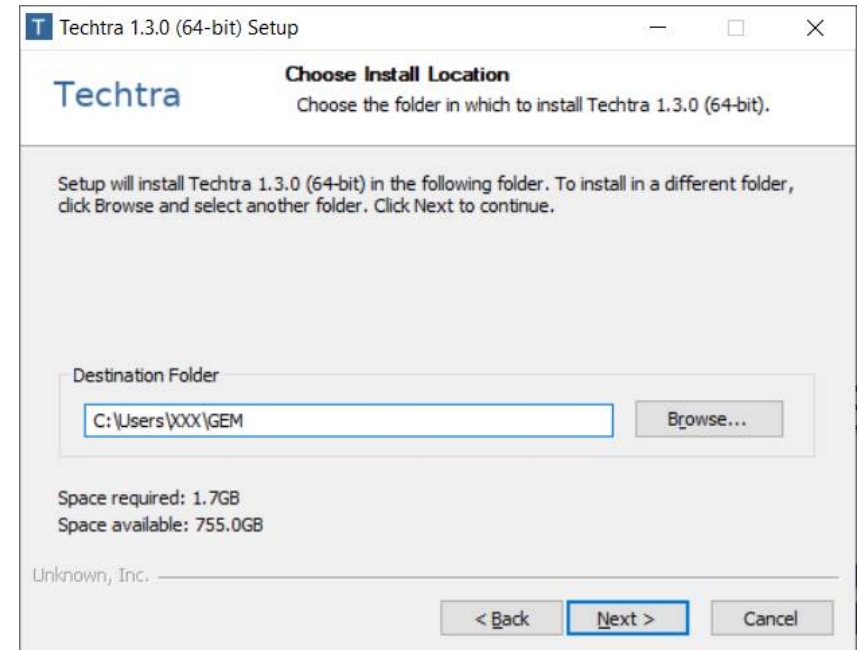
T Techtra 1.3.0 (64-bit) Setup

Techtra

Choose Install Location

Choose the folder in which to install Techtra 1.3.0 (64-bit).

Setup will install Techtra 1.3.0 (64-bit) in the following folder. To install in a different folder, click Browse and select another folder. Click Next to continue.

Destination Folder

C:\Users\XXX\GEM

Browse...

Space required: 1.7GB
Space available: 755.0GB

Unknown, Inc.

< Back

Next >

Cancel